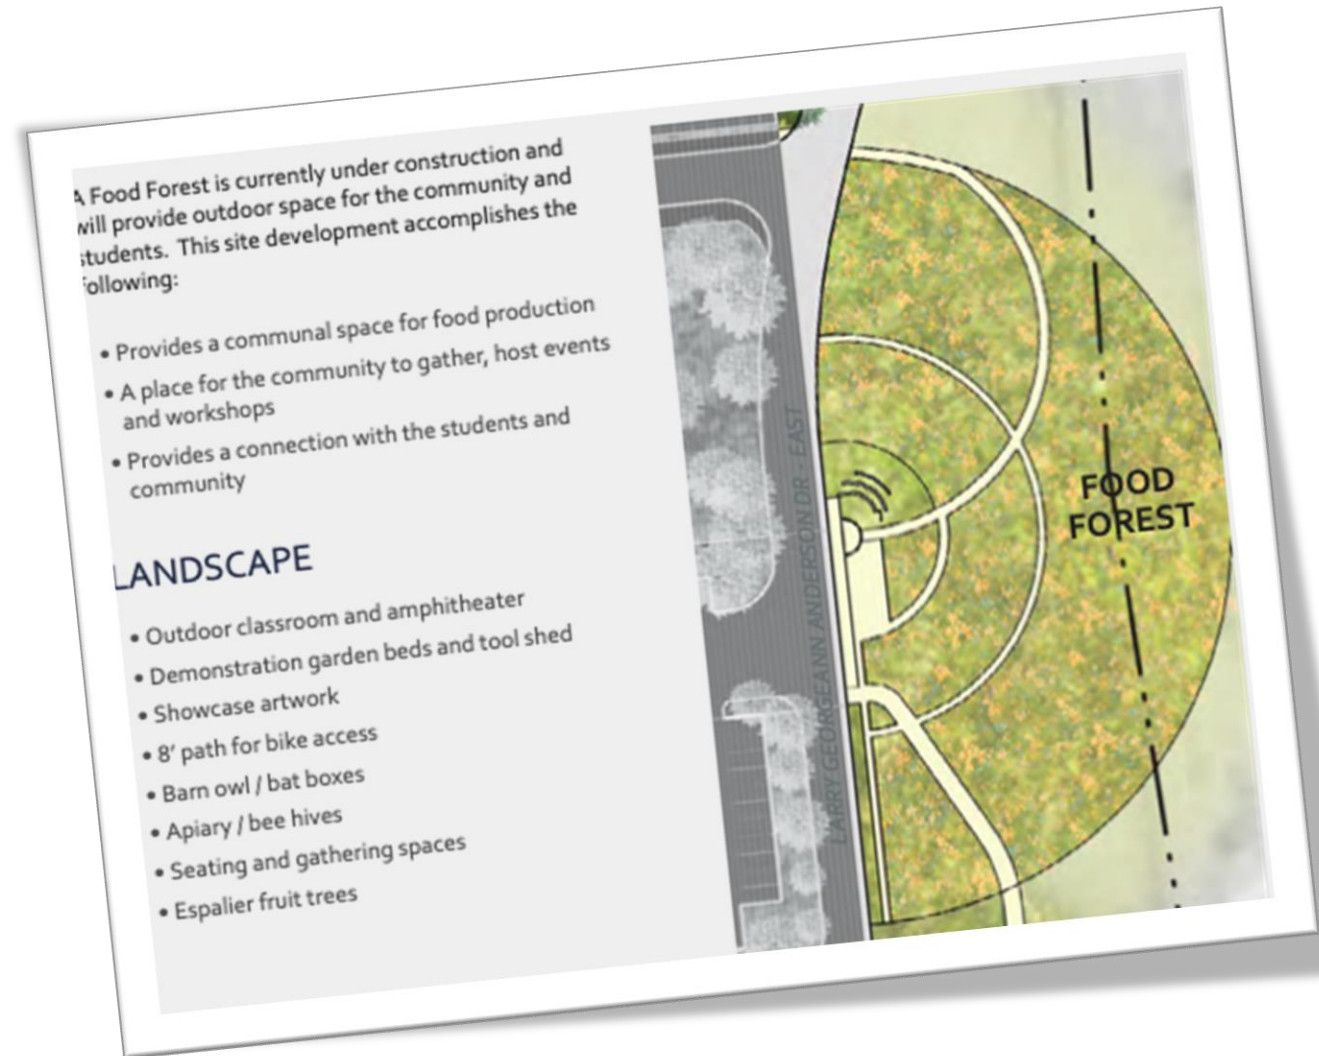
A Food Forest is currently under construction and will provide outdoor space for the community and students. This site development accomplishes the following:

• Provides a communal space for food production
• A place for the community to gather, host events and workshops
• Provides a connection with the students and community

LANDSCAPE

• Outdoor classroom and amphitheater
• Demonstration garden beds and tool shed
• Showcase artwork
• 8' path for bike access
• Barn owl / bat boxes
• Apiary / bee hives
• Seating and gathering spaces
• Espalier fruit trees

LARRY GEORGEANN ANDERSON DR - EAST

FOOD FOREST